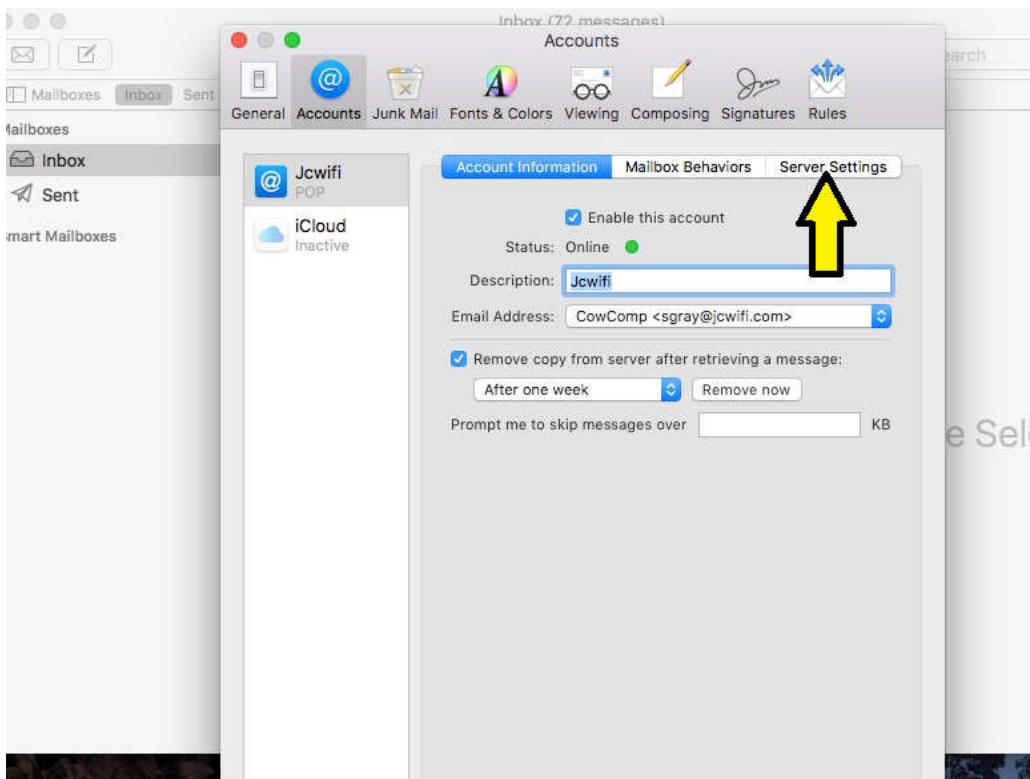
Inbox (72 messages)

Mailboxes Inbox Sent

earch

Mailboxes

Inbox

Sent

mart Mailboxes

Accounts

General Accounts Junk Mail Fonts & Colors Viewing Composing Signatures Rules

Jcwifi
POP

iCloud
Inactive

Account Information Mailbox Behaviors Server Settings

Enable this account

Status: Online

Description: Jcwifi

Email Address: CowComp <sgray@jcwifi.com>

Remove copy from server after retrieving a message:

After one week Remove now

Prompt me to skip messages over KB

e Sel